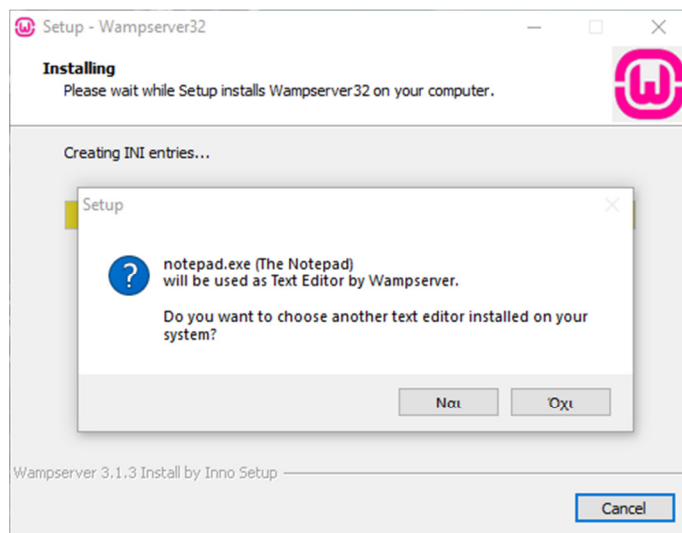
Setup - Wampserver32

Installing
Please wait while Setup installs Wampserver32 on your computer.

Creating INI entries...

Setup

notepad.exe (The Notepad)
will be used as Text Editor by Wampserver.

Do you want to choose another text editor installed on your system?

Ναι

Όχι

Wampserver 3.1.3 Install by Inno Setup

Cancel